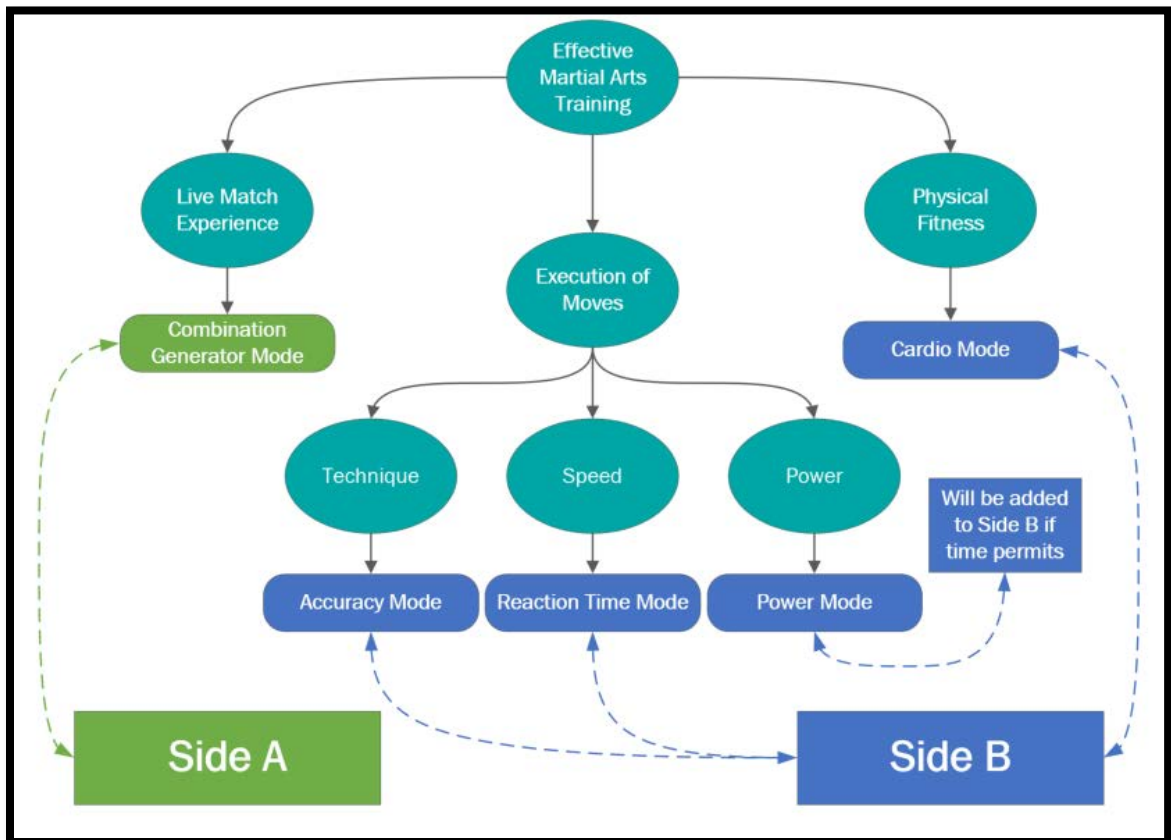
Effective Martial Arts Training

Live Match Experience

Physical Fitness

Execution of Moves

Combination Generator Mode

Cardio Mode

Technique

Speed

Power

Will be added to Side B if time permits

Accuracy Mode

Reaction Time Mode

Power Mode

Side A

Side B